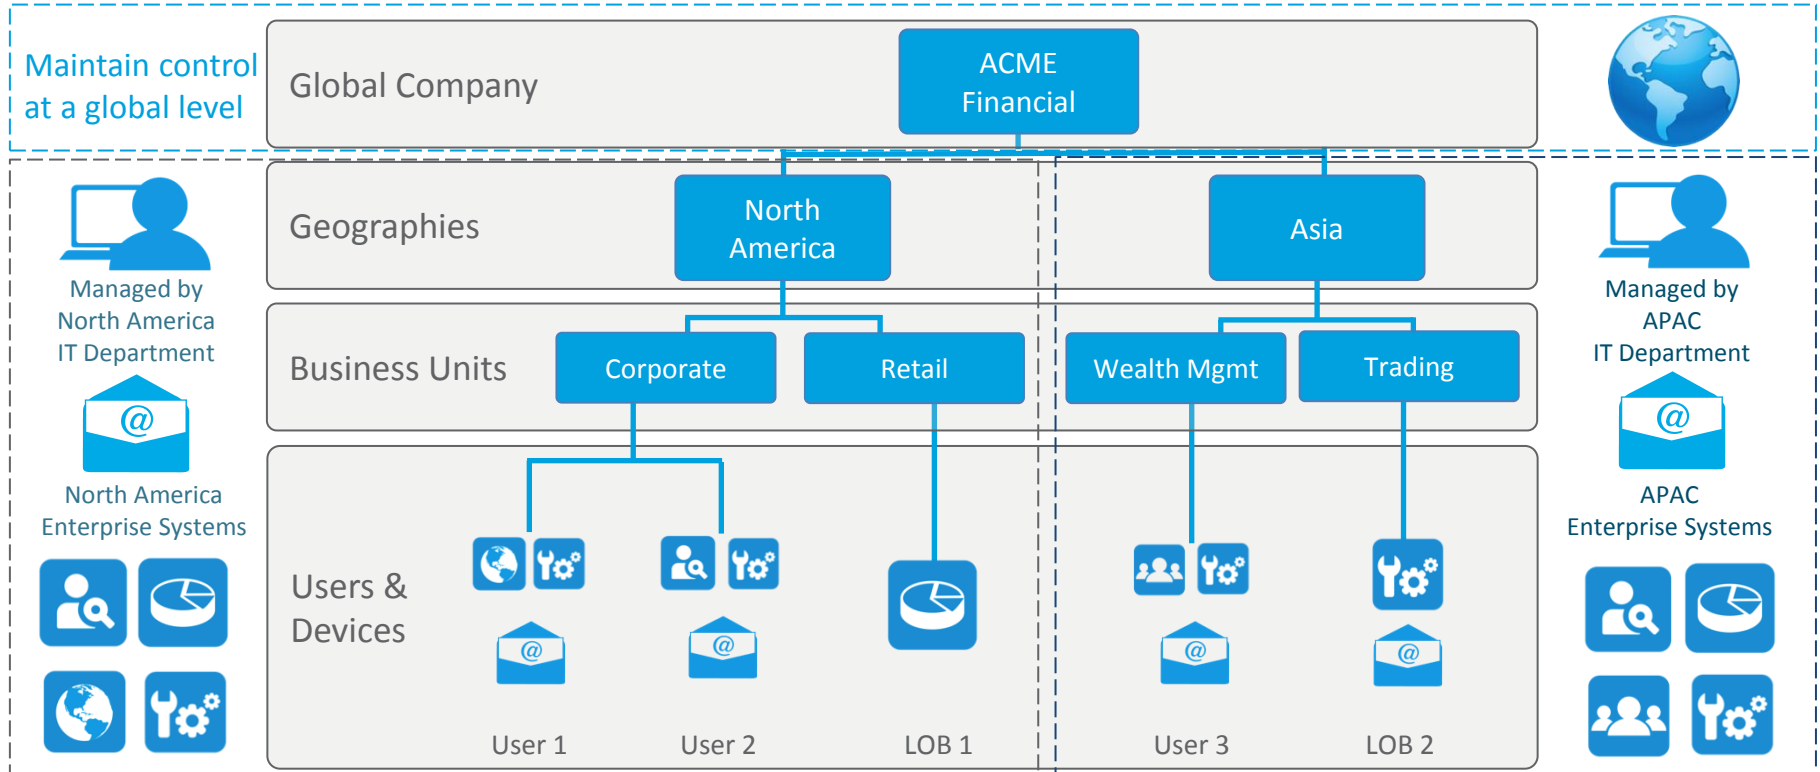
Maintain control at a global level

Global Company

ACME Financial

Geographies

North America

Asia

Business Units

Corporate

Retail

Wealth Mgmt

Trading

Users & Devices

User 1

User 2

LOB 1

User 3

LOB 2

Managed by North America IT Department

North America Enterprise Systems

Managed by APAC IT Department

APAC Enterprise Systems